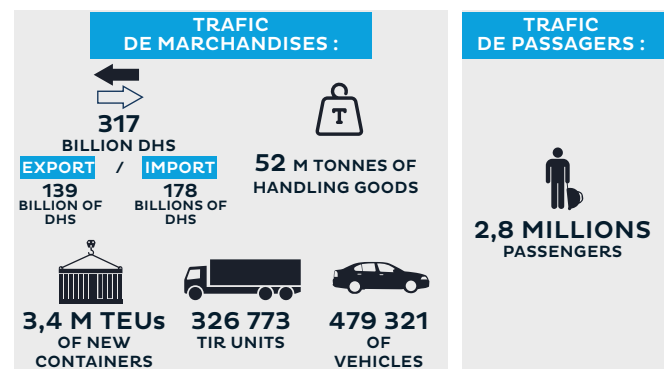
TRAFIC DE MARCHANDISES :

317
BILLION DHS

EXPORT / IMPORT

139
BILLION OF DHS

178
BILLIONS OF DHS

T

52 M TONNES OF HANDLING GOODS

3,4 M TEUs
OF NEW CONTAINERS

326 773
TIR UNITS

479 321
OF VEHICLES

TRAFIC DE PASSAGERS :

2,8 MILLIONS
PASSENGERS